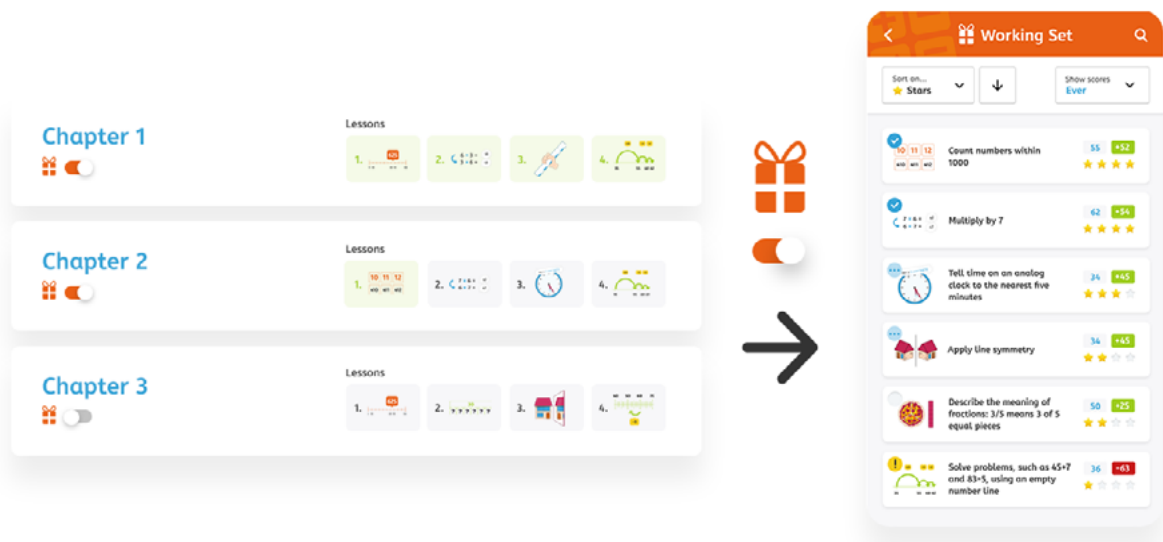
Chapter 1

Lessons

1. 2. 3. 4.

Chapter 2

Lessons

1. 10 11 12 2. 3. 4.

Chapter 3

Lessons

1. 2. 3. 4.

Working Set

Sort on... Stars

Show scores Ever

Count numbers within 1000 55 +52

Multiply by 7 62 +54

Tell time on an analog clock to the nearest five minutes 34 +45

Apply line symmetry 34 +45

Describe the meaning of fractions: 3/5 means 3 of 5 equal pieces 50 +25

Solve problems, such as 45+7 and 83+5, using an empty number line 36 +63